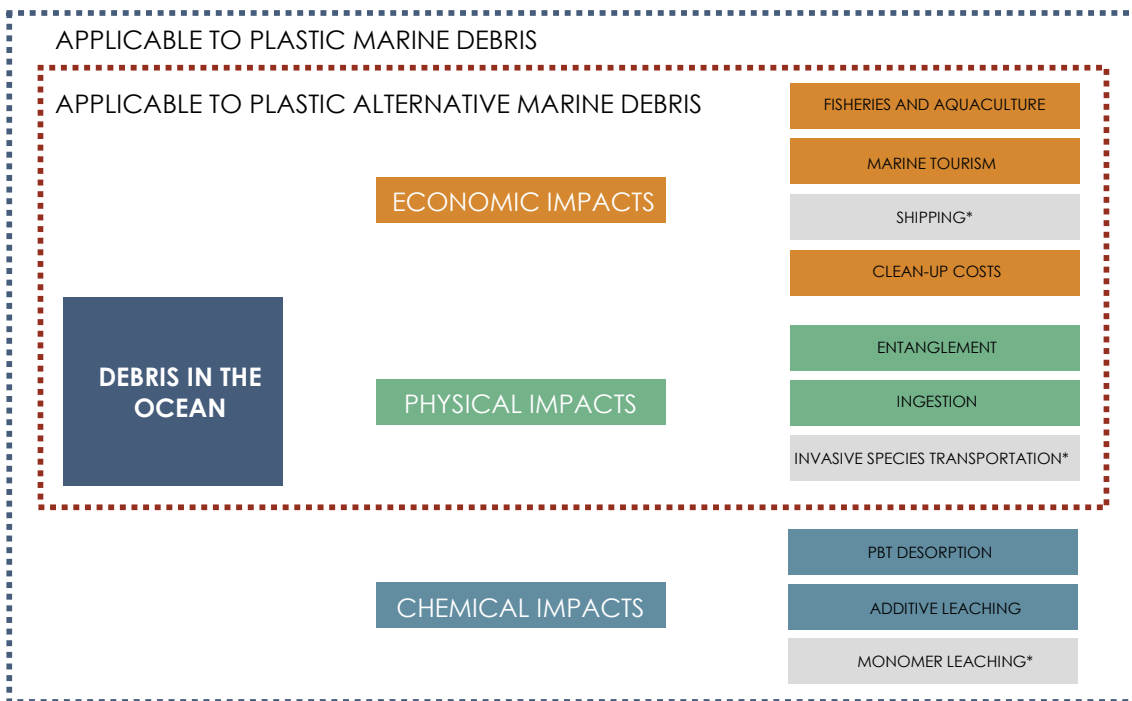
APPLICABLE TO PLASTIC MARINE DEBRIS

APPLICABLE TO PLASTIC ALTERNATIVE MARINE DEBRIS

FISHERIES AND AQUACULTURE

MARINE TOURISM

ECONOMIC IMPACTS

SHIPPING*

CLEAN-UP COSTS

DEBRIS IN THE OCEAN

ENTANGLEMENT

PHYSICAL IMPACTS

INGESTION

INVASIVE SPECIES TRANSPORTATION*

PBT DESORPTION

CHEMICAL IMPACTS

ADDITIVE LEACHING

MONOMER LEACHING*